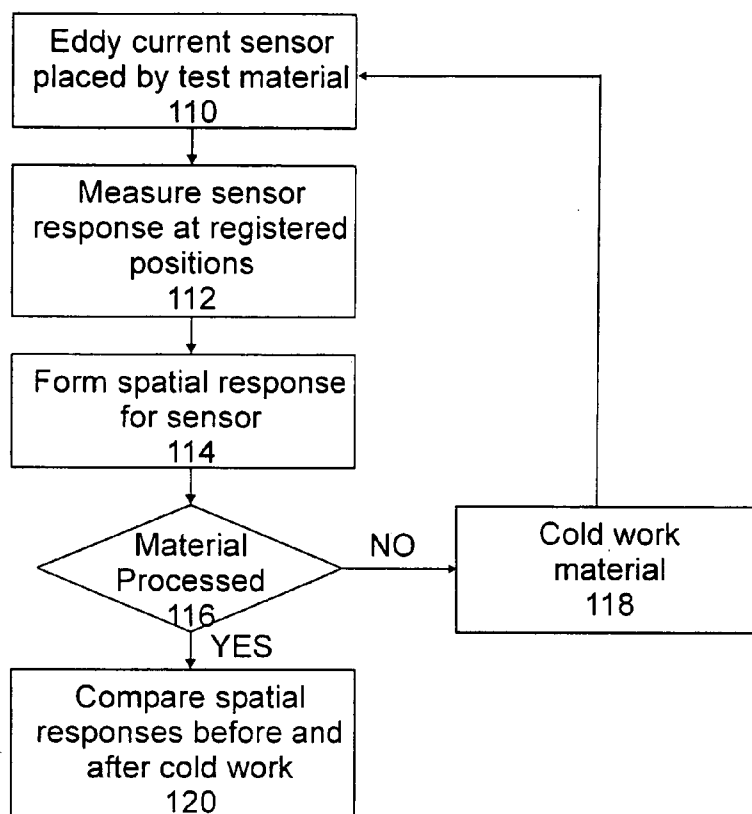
Eddy current sensor placed by test material
110

Measure sensor response at registered positions
112

Form spatial response for sensor
114

Material Processed
116

NO

Cold work material
118

YES

Compare spatial responses before and after cold work
120